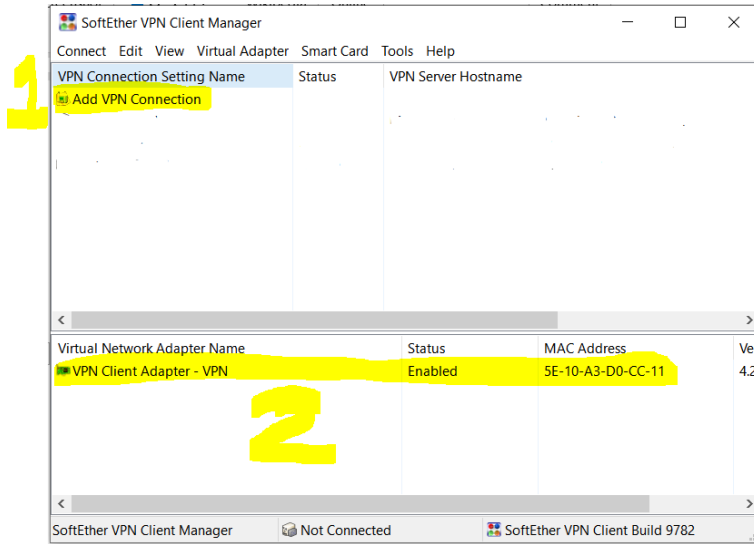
SoftEther VPN Client Manager

Connect Edit View Virtual Adapter Smart Card Tools Help

1

| VPN Connection Setting Name | Status | VPN Server Hostname |
|---|---|---|
| Add VPN Connection | | |

| Virtual Network Adapter Name | Status | MAC Address | Ve |
|---|---|---|---|
| VPN Client Adapter - VPN | Enabled | 5E-10-A3-D0-CC-11 | 4.2 |

2

SoftEther VPN Client Manager | Not Connected | SoftEther VPN Client Build 9782